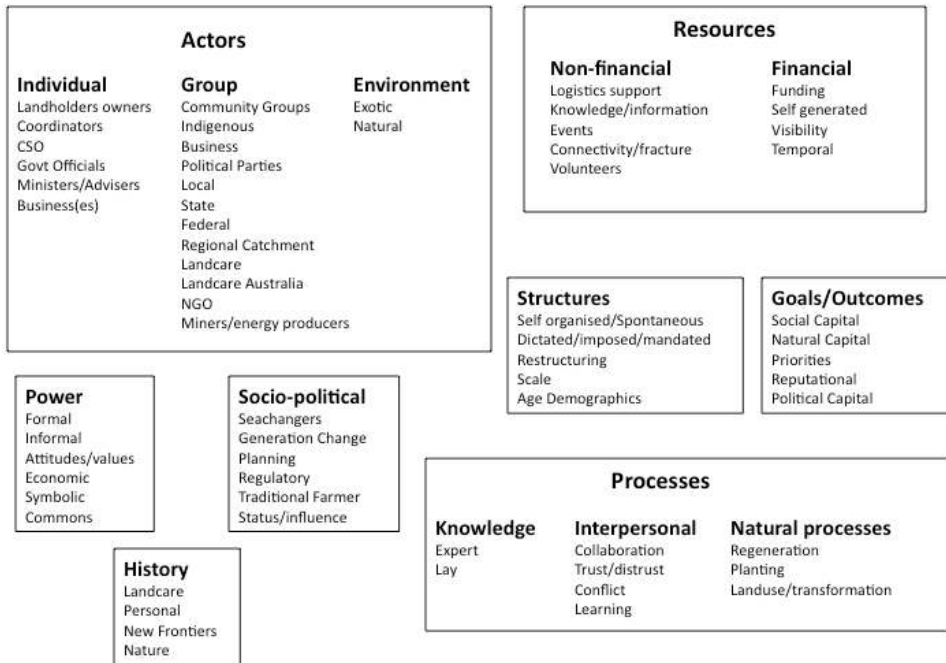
Actors

Individual
Landholders owners
Coordinators
CSO
Govt Officials
Ministers/Advisers
Business(es)

Group
Community Groups
Indigenous
Business
Political Parties
Local
State
Federal
Regional Catchment
Landcare
Landcare Australia
NGO
Miners/energy producers

Environment
Exotic
Natural

Resources

Non-financial
Logistics support
Knowledge/information
Events
Connectivity/fracture
Volunteers

Financial
Funding
Self generated
Visibility
Temporal

Structures
Self organised/Spontaneous
Dictated/imposed/mandated
Restructuring
Scale
Age Demographics

Goals/Outcomes
Social Capital
Natural Capital
Priorities
Reputational
Political Capital

Power
Formal
Informal
Attitudes/values
Economic
Symbolic
Commons

Socio-political
Seachangers
Generation Change
Planning
Regulatory
Traditional Farmer
Status/influence

History
Landcare
Personal
New Frontiers
Nature

Processes

Knowledge
Expert
Lay

Interpersonal
Collaboration
Trust/distrust
Conflict
Learning

Natural processes
Regeneration
Planting
Landuse/transformation